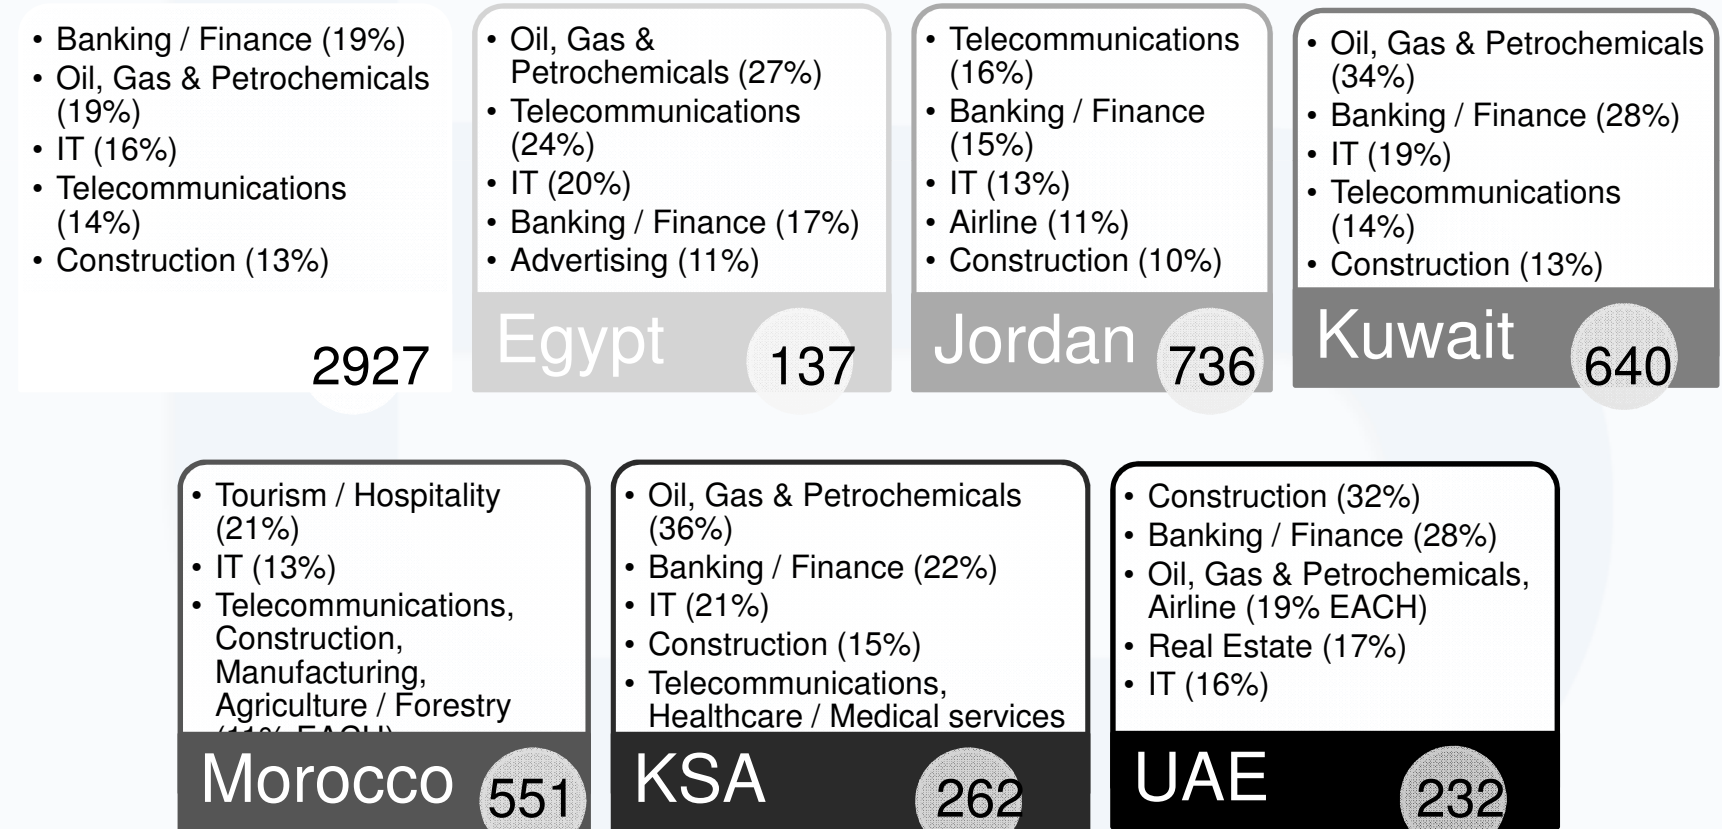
• Banking / Finance (19%)
• Oil, Gas & Petrochemicals (19%)
• IT (16%)
• Telecommunications (14%)
• Construction (13%)

2927

• Oil, Gas & Petrochemicals (27%)
• Telecommunications (24%)
• IT (20%)
• Banking / Finance (17%)
• Advertising (11%)

Egypt 137

• Telecommunications (16%)
• Banking / Finance (15%)
• IT (13%)
• Airline (11%)
• Construction (10%)

Jordan 736

• Oil, Gas & Petrochemicals (34%)
• Banking / Finance (28%)
• IT (19%)
• Telecommunications (14%)
• Construction (13%)

Kuwait 640

• Tourism / Hospitality (21%)
• IT (13%)
• Telecommunications, Construction, Manufacturing, Agriculture / Forestry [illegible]

Morocco 551

• Oil, Gas & Petrochemicals (36%)
• Banking / Finance (22%)
• IT (21%)
• Construction (15%)
• Telecommunications, Healthcare / Medical services

KSA 262

• Construction (32%)
• Banking / Finance (28%)
• Oil, Gas & Petrochemicals, Airline (19% EACH)
• Real Estate (17%)
• IT (16%)

UAE 232